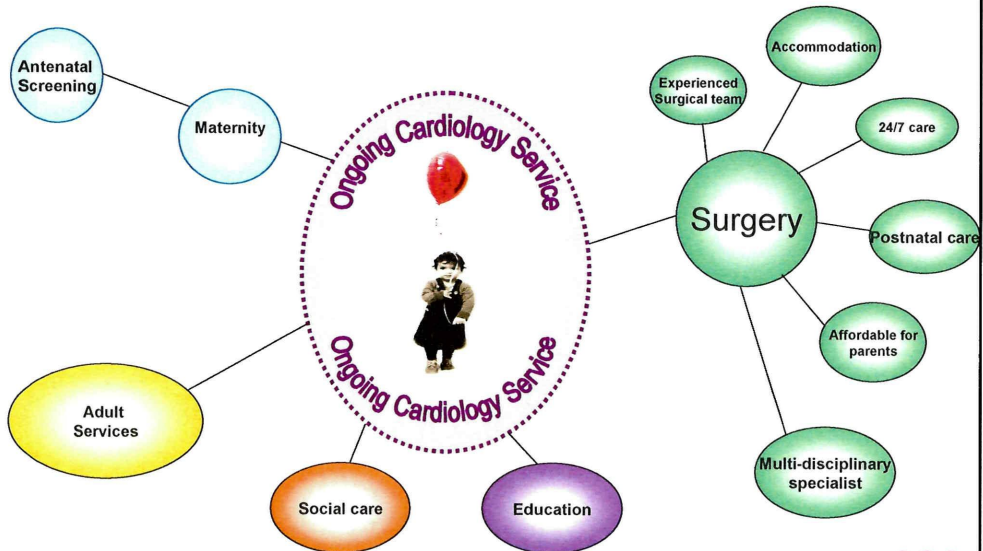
Antenatal Screening

Maternity

Ongoing Cardiology Service

Ongoing Cardiology Service

Adult Services

Social care

Education

Experienced Surgical team

Accommodation

24/7 care

Surgery

Postnatal care

Affordable for parents

Multi-disciplinary specialist